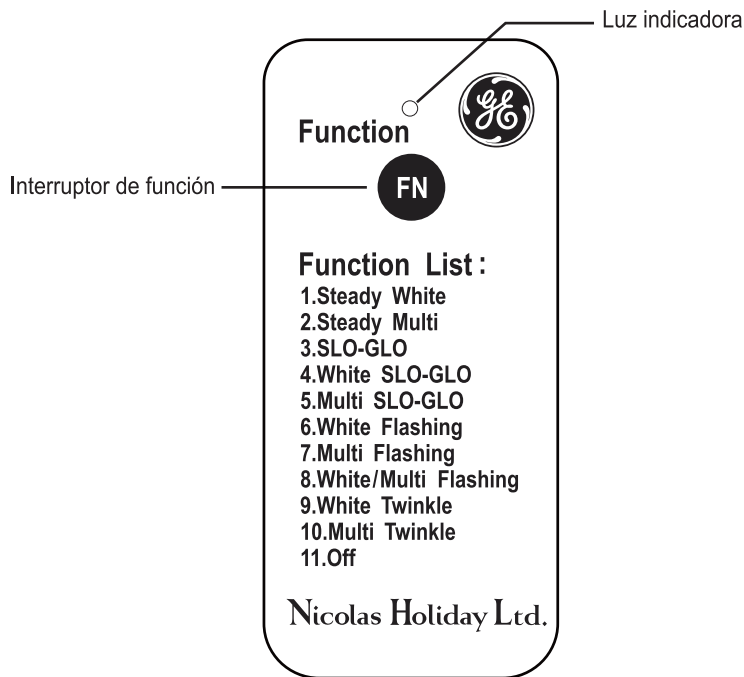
Luz indicadora

GE

Function

Interruptor de función

FN

Function List:
1.Steady White
2.Steady Multi
3.SLO-GLO
4.White SLO-GLO
5.Multi SLO-GLO
6.White Flashing
7.Multi Flashing
8.White/Multi Flashing
9.White Twinkle
10.Multi Twinkle
11.Off

Nicolas Holiday Ltd.